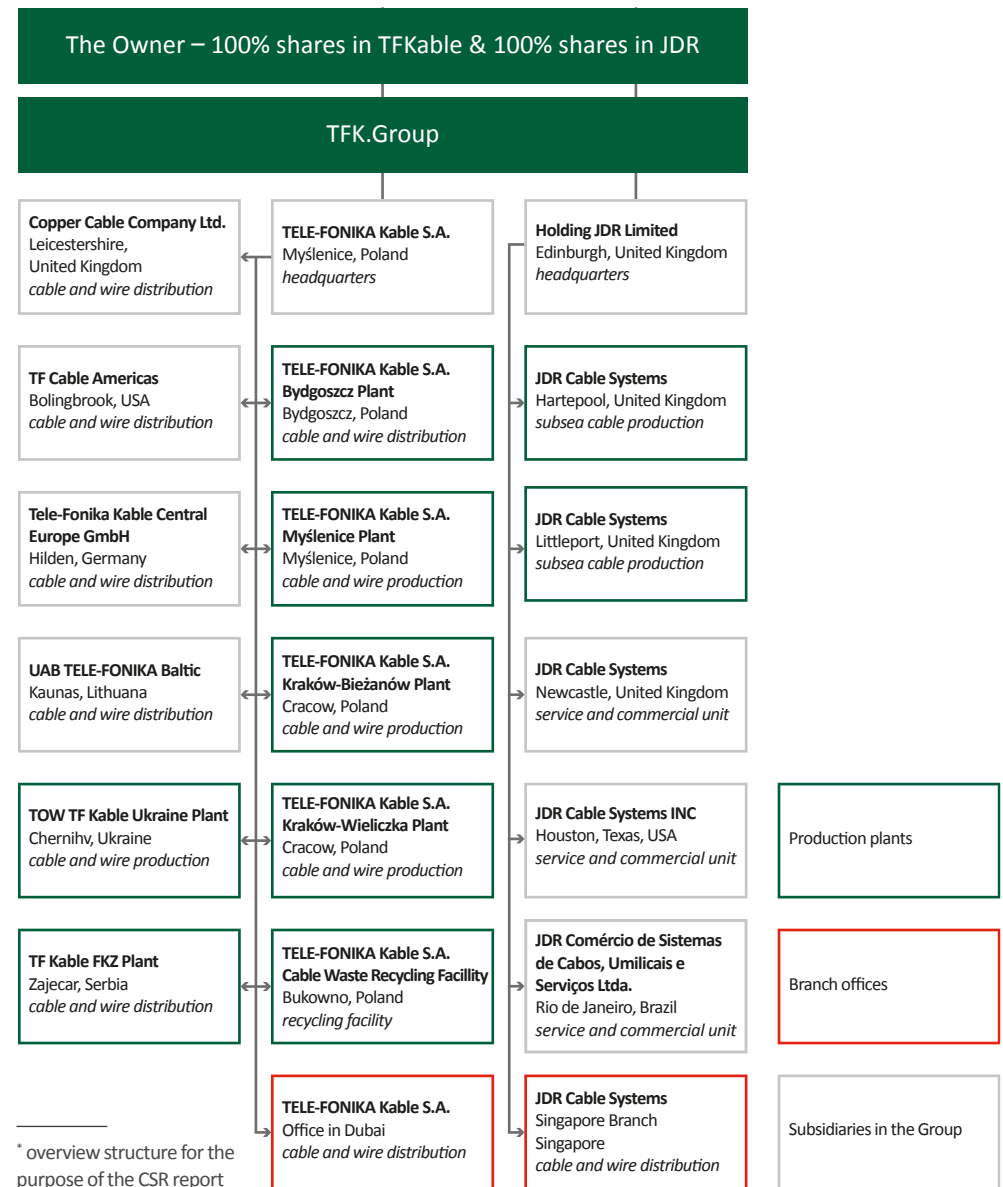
The Owner – 100% shares in TFKable & 100% shares in JDR

TFK.Group

**Copper Cable Company Ltd.**
Leicestershire, United Kingdom
*cable and wire distribution*

**TF Cable Americas**
Bolingbrook, USA
*cable and wire distribution*

**Tele-Fonika Kable Central Europe GmbH**
Hilden, Germany
*cable and wire distribution*

**UAB TELE-FONIKA Baltic**
Kaunas, Lithuana
*cable and wire distribution*

**TOW TF Kable Ukraine Plant**
Chernihv, Ukraine
*cable and wire production*

**TF Kable FKZ Plant**
Zajecar, Serbia
*cable and wire distribution*

**TELE-FONIKA Kable S.A.**
Myślenice, Poland
*headquarters*

**TELE-FONIKA Kable S.A. Bydgoszcz Plant**
Bydgoszcz, Poland
*cable and wire distribution*

**TELE-FONIKA Kable S.A. Myślenice Plant**
Myślenice, Poland
*cable and wire production*

**TELE-FONIKA Kable S.A. Kraków-Bieżanów Plant**
Cracow, Poland
*cable and wire production*

**TELE-FONIKA Kable S.A. Kraków-Wieliczka Plant**
Cracow, Poland
*cable and wire production*

**TELE-FONIKA Kable S.A. Cable Waste Recycling Facillity**
Bukowno, Poland
*recycling facility*

**TELE-FONIKA Kable S.A.**
Office in Dubai
*cable and wire distribution*

**Holding JDR Limited**
Edinburgh, United Kingdom
*headquarters*

**JDR Cable Systems**
Hartepool, United Kingdom
*subsea cable production*

**JDR Cable Systems**
Littleport, United Kingdom
*subsea cable production*

**JDR Cable Systems**
Newcastle, United Kingdom
*service and commercial unit*

**JDR Cable Systems INC**
Houston, Texas, USA
*service and commercial unit*

**JDR Comércio de Sistemas de Cabos, Umilicais e Serviços Ltda.**
Rio de Janeiro, Brazil
*service and commercial unit*

**JDR Cable Systems**
Singapore Branch
Singapore
*cable and wire distribution*

Production plants

Branch offices

Subsidiaries in the Group

* overview structure for the purpose of the CSR report